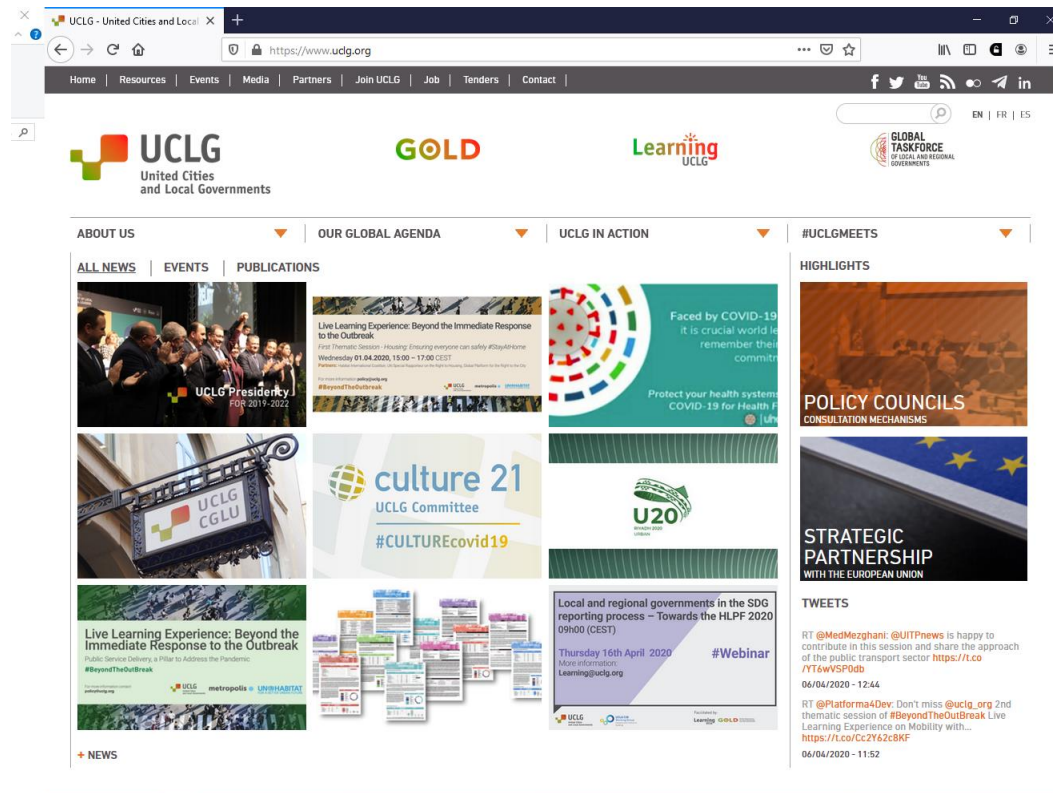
UCLG - United Cities and Local ×

https://www.uclg.org

Home | Resources | Events | Media | Partners | Join UCLG | Job | Tenders | Contact |

EN | FR | ES

UCLG United Cities and Local Governments

GOLD

Learning UCLG

GLOBAL TASKFORCE OF LOCAL AND REGIONAL GOVERNMENTS

ABOUT US

OUR GLOBAL AGENDA

UCLG IN ACTION

#UCLGMEETS

ALL NEWS | EVENTS | PUBLICATIONS

HIGHLIGHTS

UCLG Presidency FOR 2019-2022

Live Learning Experience: Beyond the Immediate Response to the Outbreak

First Thematic Session - Housing: Ensuring everyone can safely #StayAtHome

Wednesday 01.04.2020, 15:00 – 17:00 CEST

#BeyondTheOutBreak

UCLG metropolis UN-HABITAT

Faced by COVID-19 it is crucial world le remember their commitm

Protect your health systems COVID-19 for Health F

POLICY COUNCILS

CONSULTATION MECHANISMS

UCLG CGLU

culture 21

UCLG Committee

#CULTUREcovid19

U20

RIYADH 2020 URBAN

STRATEGIC PARTNERSHIP

WITH THE EUROPEAN UNION

Live Learning Experience: Beyond the Immediate Response to the Outbreak

Public Service Delivery, a Pillar to Address the Pandemic

#BeyondTheOutBreak

UCLG metropolis UN-HABITAT

Local and regional governments in the SDG reporting process – Towards the HLPF 2020

09h00 (CEST)

Thursday 16th April 2020

#Webinar

More information: Learning@uclg.org

Learning GOLD

TWEETS

RT @MedMezghani: @UITPnews is happy to contribute in this session and share the approach of the public transport sector https://t.co/YT6wV5PDdb

06/04/2020 - 12:44

RT @Platforma4Dev: Don't miss @uclg_org 2nd thematic session of #BeyondTheOutBreak Live Learning Experience on Mobility with... https://t.co/Cc2Y62c8KF

06/04/2020 - 11:52

+ NEWS